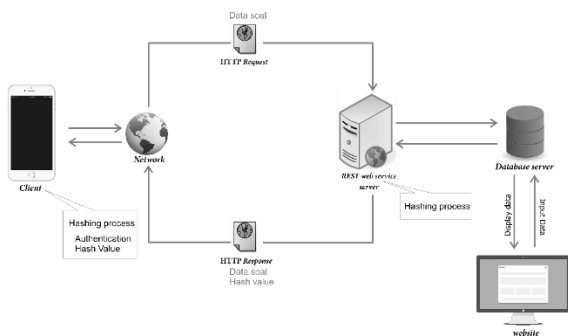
Data soal

HTTP Request

Client

Network

REST web service server

Database server

Hashing process

Authentication Hash Value

Hashing process

Display data

Input Data

HTTP Response

Data soal

Hash value

website